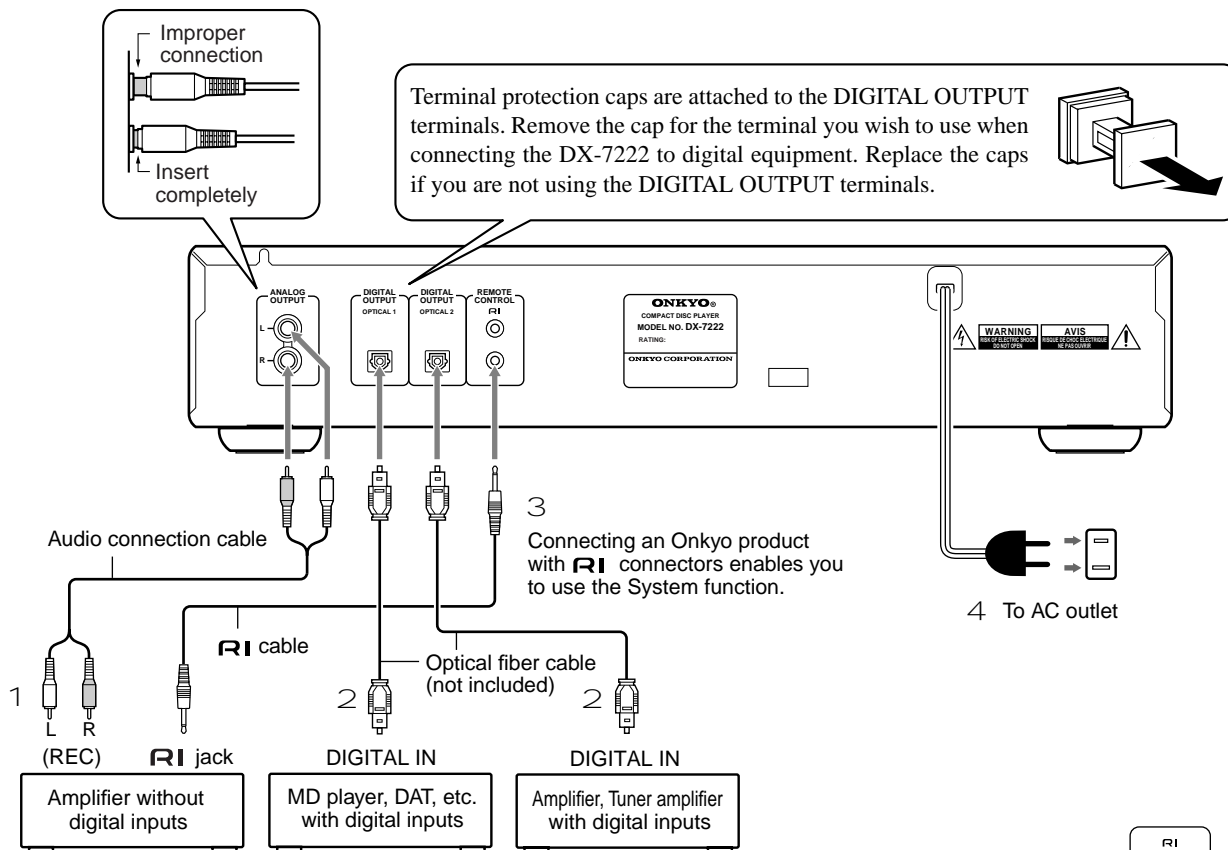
Improper connection

Insert completely

Terminal protection caps are attached to the DIGITAL OUTPUT terminals. Remove the cap for the terminal you wish to use when connecting the DX-7222 to digital equipment. Replace the caps if you are not using the DIGITAL OUTPUT terminals.

ANALOG OUTPUT
L
R

DIGITAL OUTPUT OPTICAL 1

DIGITAL OUTPUT OPTICAL 2

REMOTE CONTROL
RI

ONKYO®
COMPACT DISC PLAYER
MODEL NO. DX-7222
RATING:
ONKYO CORPORATION

WARNING
RISK OF ELECTRIC SHOCK DO NOT OPEN

AVIS
RISQUE DE CHOC ELECTRIQUE NE PAS OUVRIR

3
Connecting an Onkyo product with RI connectors enables you to use the System function.

Audio connection cable

RI cable

Optical fiber cable (not included)

4 To AC outlet

1
L R
(REC)

RI jack

2

2

DIGITAL IN

DIGITAL IN

Amplifier without digital inputs

MD player, DAT, etc. with digital inputs

Amplifier, Tuner amplifier with digital inputs

RI